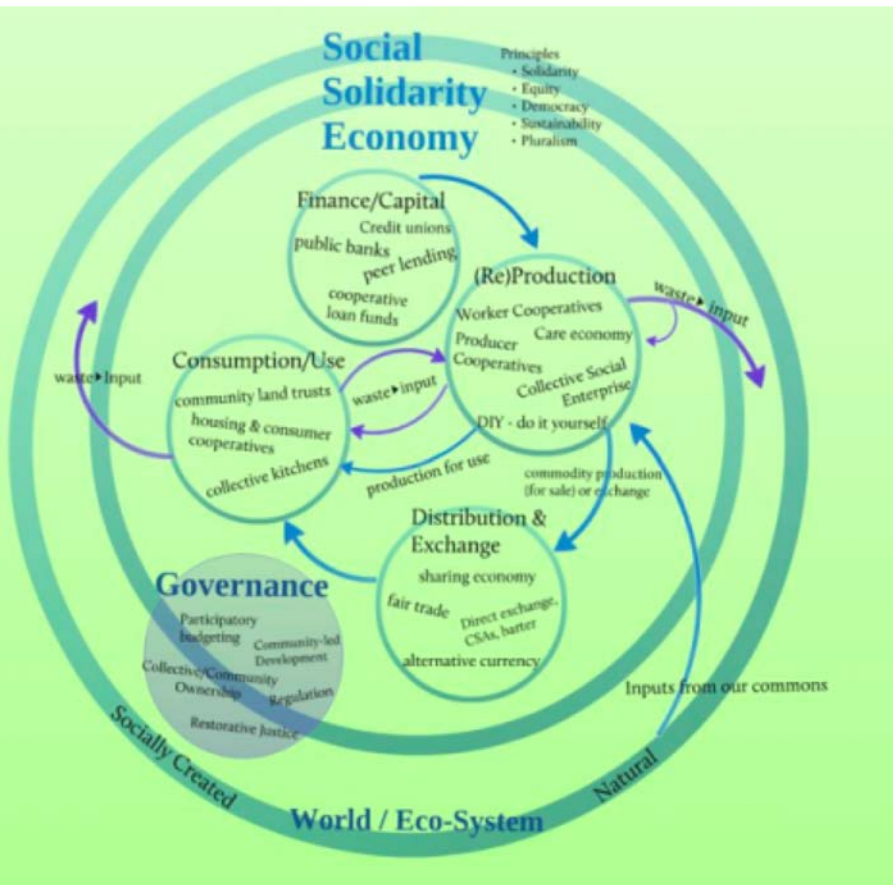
Social Solidarity Economy

Principles
• Solidarity
• Equity
• Democracy
• Sustainability
• Pluralism

Finance/Capital
Credit unions
public banks
peer lending
cooperative loan funds

(Re)Production
Worker Cooperatives
Care economy
Producer Cooperatives
Collective Social Enterprise
DIY - do it yourself

waste ▸ input

Consumption/Use
community land trusts
housing & consumer cooperatives
collective kitchens

waste ▸ input

waste ▸ input

production for use

commodity production (for sale) or exchange

Distribution & Exchange
sharing economy
fair trade
Direct exchange, CSAs, barter
alternative currency

Governance
Participatory budgeting
Community-led Development
Collective/Community Ownership
Regulation
Restorative Justice

Inputs from our commons

Socially Created
Natural

World / Eco-System